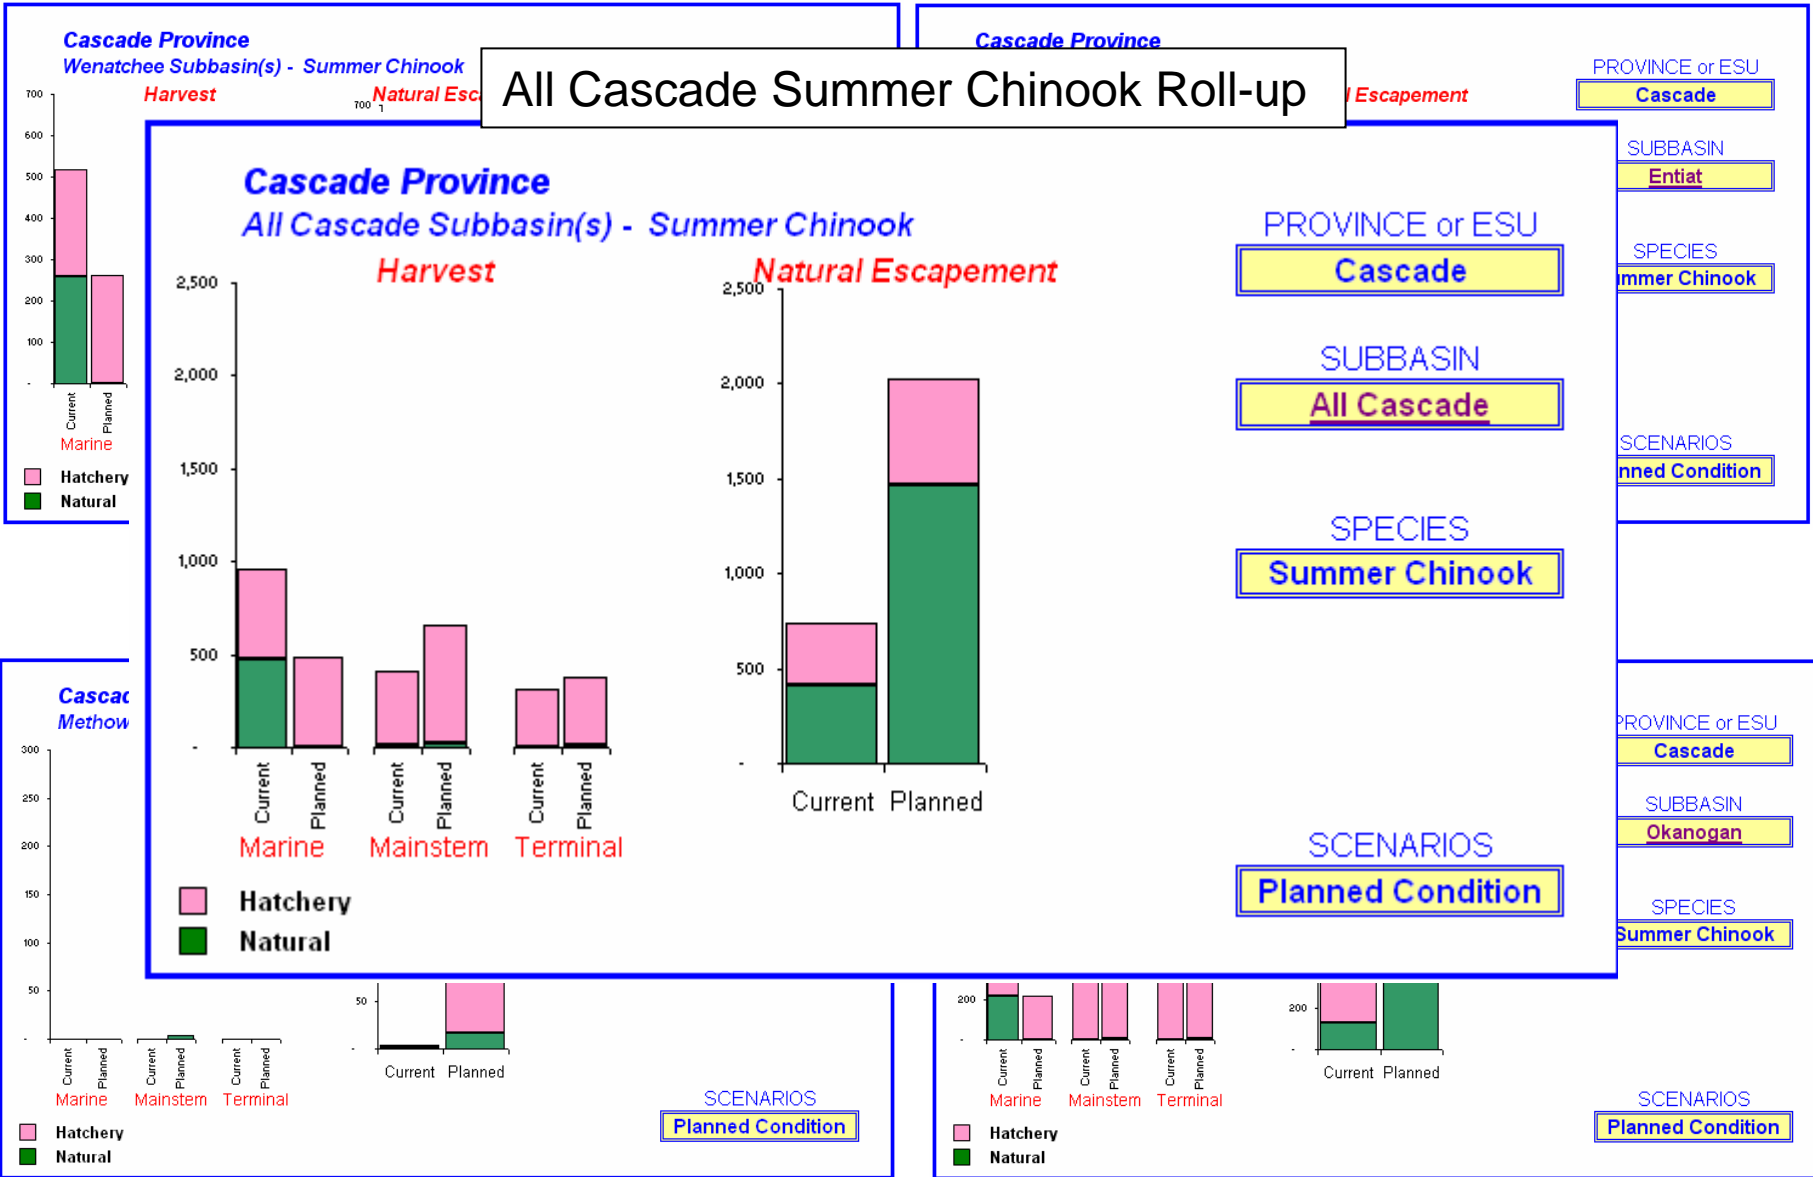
Cascade Province
Wenatchee Subbasin(s) - Summer Chinook
Harvest
Natural Esc
700
600
500
400
300
200
100
-
Current
Planned
Marine
Hatchery
Natural

Cascade Province
I Escapement
PROVINCE or ESU
Cascade
SUBBASIN
Entiat
SPECIES
mmer Chinook
SCENARIOS
nned Condition

All Cascade Summer Chinook Roll-up

Cascade Province
All Cascade Subbasin(s) - Summer Chinook
Harvest
Natural Escapement
2,500
2,000
1,500
1,000
500
-
Current
Planned
Current
Planned
Current
Planned
Marine
Mainstem
Terminal
2,500
2,000
1,500
1,000
500
-
Current
Planned
Hatchery
Natural
PROVINCE or ESU
Cascade
SUBBASIN
All Cascade
SPECIES
Summer Chinook
SCENARIOS
Planned Condition

Cascac
Methow
300
250
200
150
100
50
-
Current
Planned
Current
Planned
Current
Planned
Marine
Mainstem
Terminal
50
-
Current
Planned
Hatchery
Natural
SCENARIOS
Planned Condition

PROVINCE or ESU
Cascade
SUBBASIN
Okanogan
SPECIES
Summer Chinook
200
-
Current
Planned
Current
Planned
Current
Planned
Marine
Mainstem
Terminal
200
-
Current
Planned
Hatchery
Natural
SCENARIOS
Planned Condition